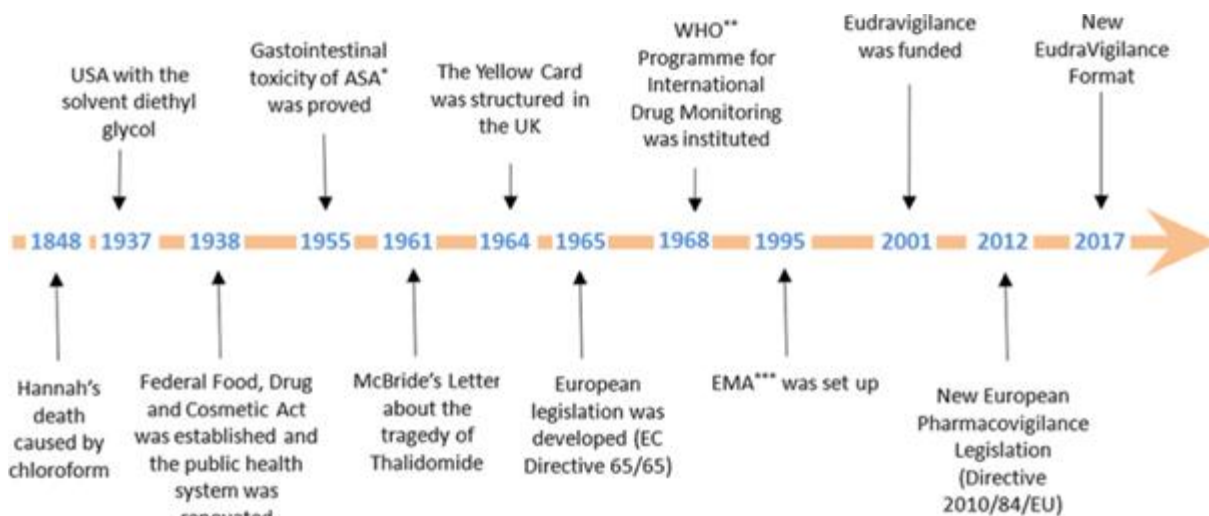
USA with the solvent diethyl glycol

Gastointestinal toxicity of ASA* was proved

The Yellow Card was structured in the UK

WHO** Programme for International Drug Monitoring was instituted

Eudravigilance was funded

New EudraVigilance Format

1848 1937 1938 1955 1961 1964 1965 1968 1995 2001 2012 2017

Hannah's death caused by chloroform

Federal Food, Drug and Cosmetic Act was established and the public health system was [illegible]

McBride's Letter about the tragedy of Thalidomide

European legislation was developed (EC Directive 65/65)

EMA*** was set up

New European Pharmacovigilance Legislation (Directive 2010/84/EU)